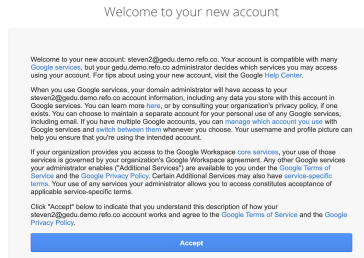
Welcome to your new account

Welcome to your new account: steven2@gedu.demo.refo.co. Your account is compatible with many Google services, but your gedu.demo.refo.co administrator decides which services you may access using your account. For tips about using your new account, visit the Google Help Center.

When you use Google services, your domain administrator will have access to your steven2@gedu.demo.refo.co account information, including any data you store with this account in Google services. You can learn more here, or by consulting your organization's privacy policy, if one exists. You can choose to maintain a separate account for your personal use of any Google services, including email. If you have multiple Google accounts, you can manage which account you use with Google services and switch between them whenever you choose. Your username and profile picture can help you ensure that you're using the intended account.

If your organization provides you access to the Google Workspace core services, your use of those services is governed by your organization's Google Workspace agreement. Any other Google services your administrator enables ("Additional Services") are available to you under the Google Terms of Service and the Google Privacy Policy. Certain Additional Services may also have service-specific terms. Your use of any services your administrator allows you to access constitutes acceptance of applicable service-specific terms.

Click "Accept" below to indicate that you understand this description of how your steven2@gedu.demo.refo.co account works and agree to the Google Terms of Service and the Google Privacy Policy.

Accept